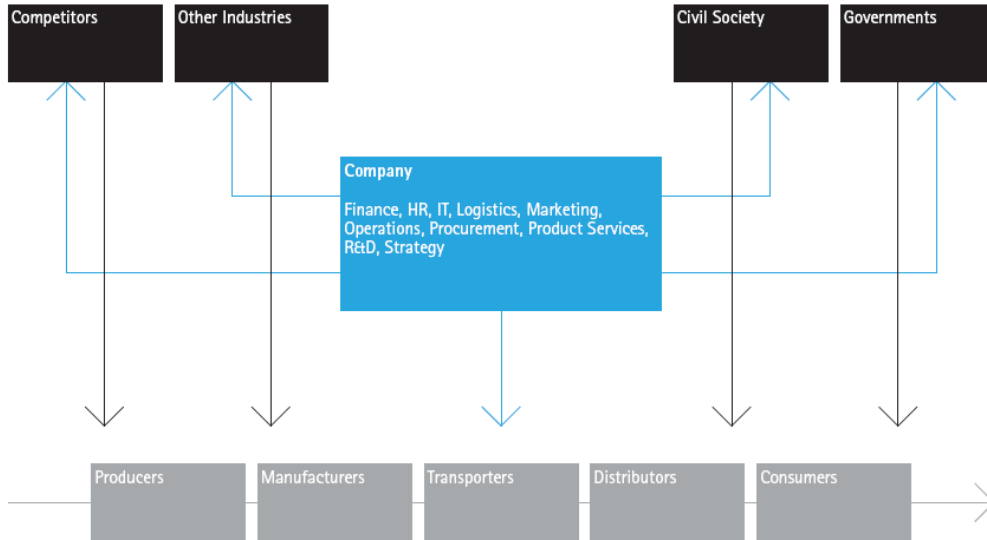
Competitors

Other Industries

Civil Society

Governments

Company

Finance, HR, IT, Logistics, Marketing, Operations, Procurement, Product Services, R&D, Strategy

Producers

Manufacturers

Transporters

Distributors

Consumers